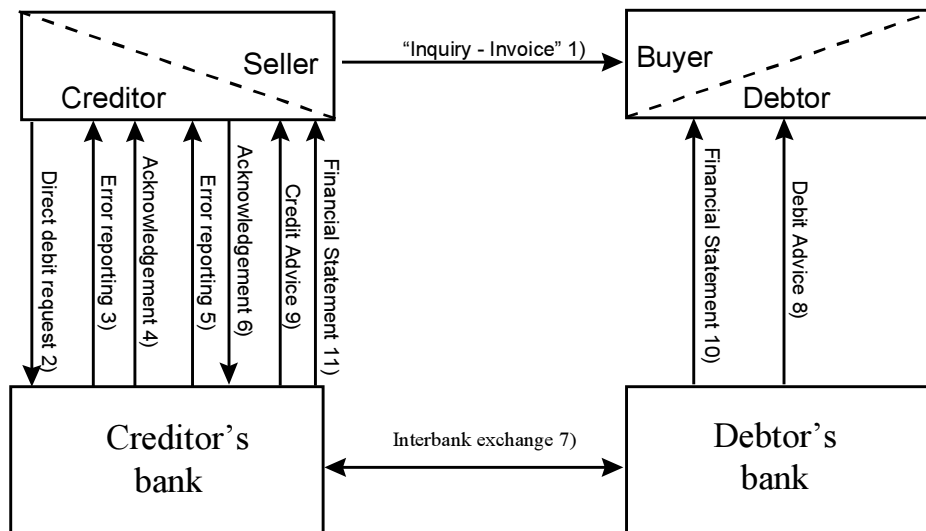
Seller

Creditor

"Inquiry - Invoice" 1)

Buyer

Debtor

Direct debit request 2)

Error reporting 3)

Acknowledgement 4)

Error reporting 5)

Acknowledgement 6)

Credit Advice 9)

Financial Statement 11)

Financial Statement 10)

Debit Advice 8)

Creditor's bank

Interbank exchange 7)

Debtor's bank